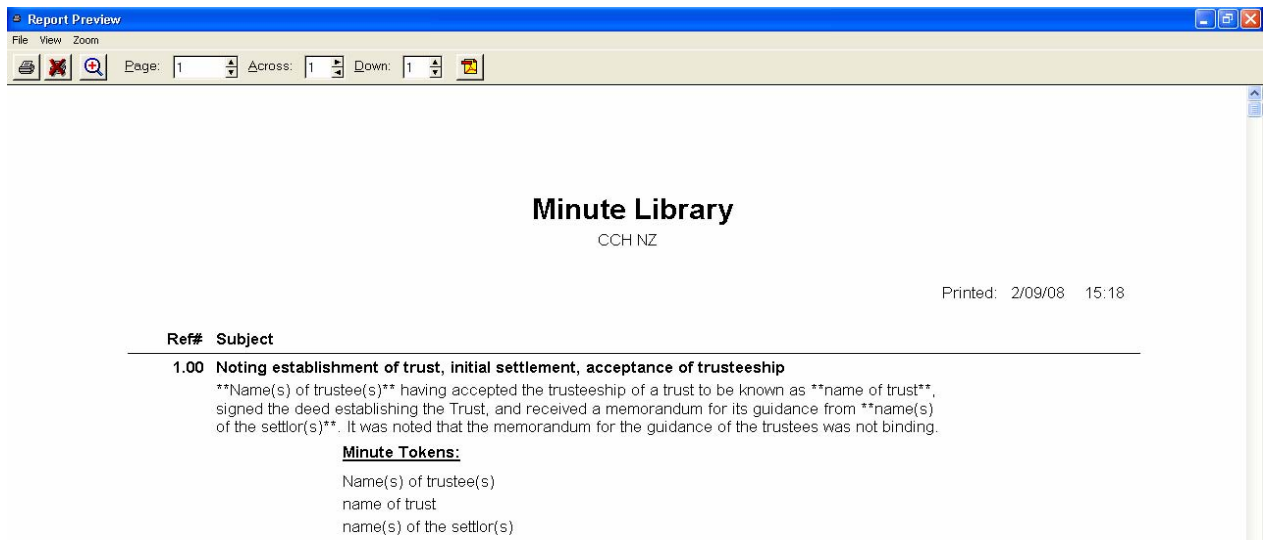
Report Preview

File View Zoom

Page: 1 Across: 1 Down: 1

Minute Library

CCH NZ

Printed: 2/09/08 15:18

Ref# Subject

1.00 Noting establishment of trust, initial settlement, acceptance of trusteeship

**Name(s) of trustee(s)** having accepted the trusteeship of a trust to be known as **name of trust**, signed the deed establishing the Trust, and received a memorandum for its guidance from **name(s) of the settlor(s)**. It was noted that the memorandum for the guidance of the trustees was not binding.

Minute Tokens:

Name(s) of trustee(s)
name of trust
name(s) of the settlor(s)